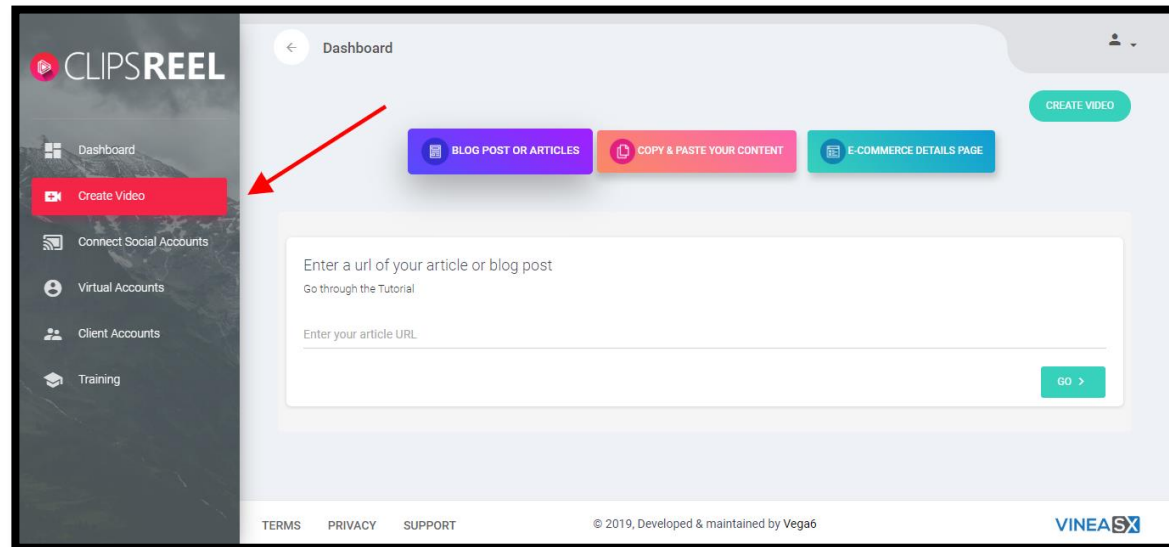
CLIPSREEL

Dashboard
Create Video
Connect Social Accounts
Virtual Accounts
Client Accounts
Training

Dashboard

CREATE VIDEO

BLOG POST OR ARTICLES
COPY & PASTE YOUR CONTENT
E-COMMERCE DETAILS PAGE

Enter a url of your article or blog post
Go through the Tutorial

Enter your article URL

GO >

TERMS PRIVACY SUPPORT

© 2019, Developed & maintained by Vega6

VINEASX